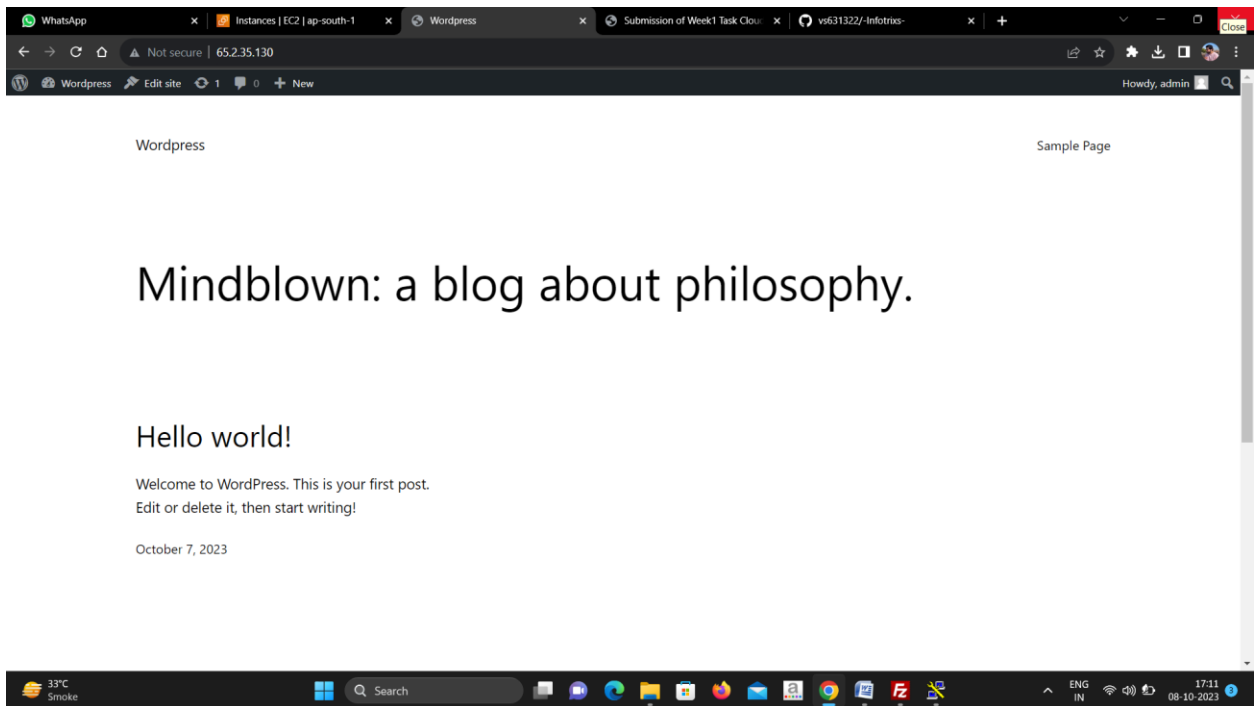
WhatsApp × Instances | EC2 | ap-south-1 × Wordpress × Submission of Week1 Task Clouc × vs631322/-Infotrixs- × +

Close

Not secure | 65.2.35.130

Wordpress Edit site 1 0 New Howdy, admin

Wordpress

Sample Page

Mindblown: a blog about philosophy.

Hello world!

Welcome to WordPress. This is your first post.
Edit or delete it, then start writing!

October 7, 2023

33°C
Smoke

Search

ENG
IN

17:11
08-10-2023

3